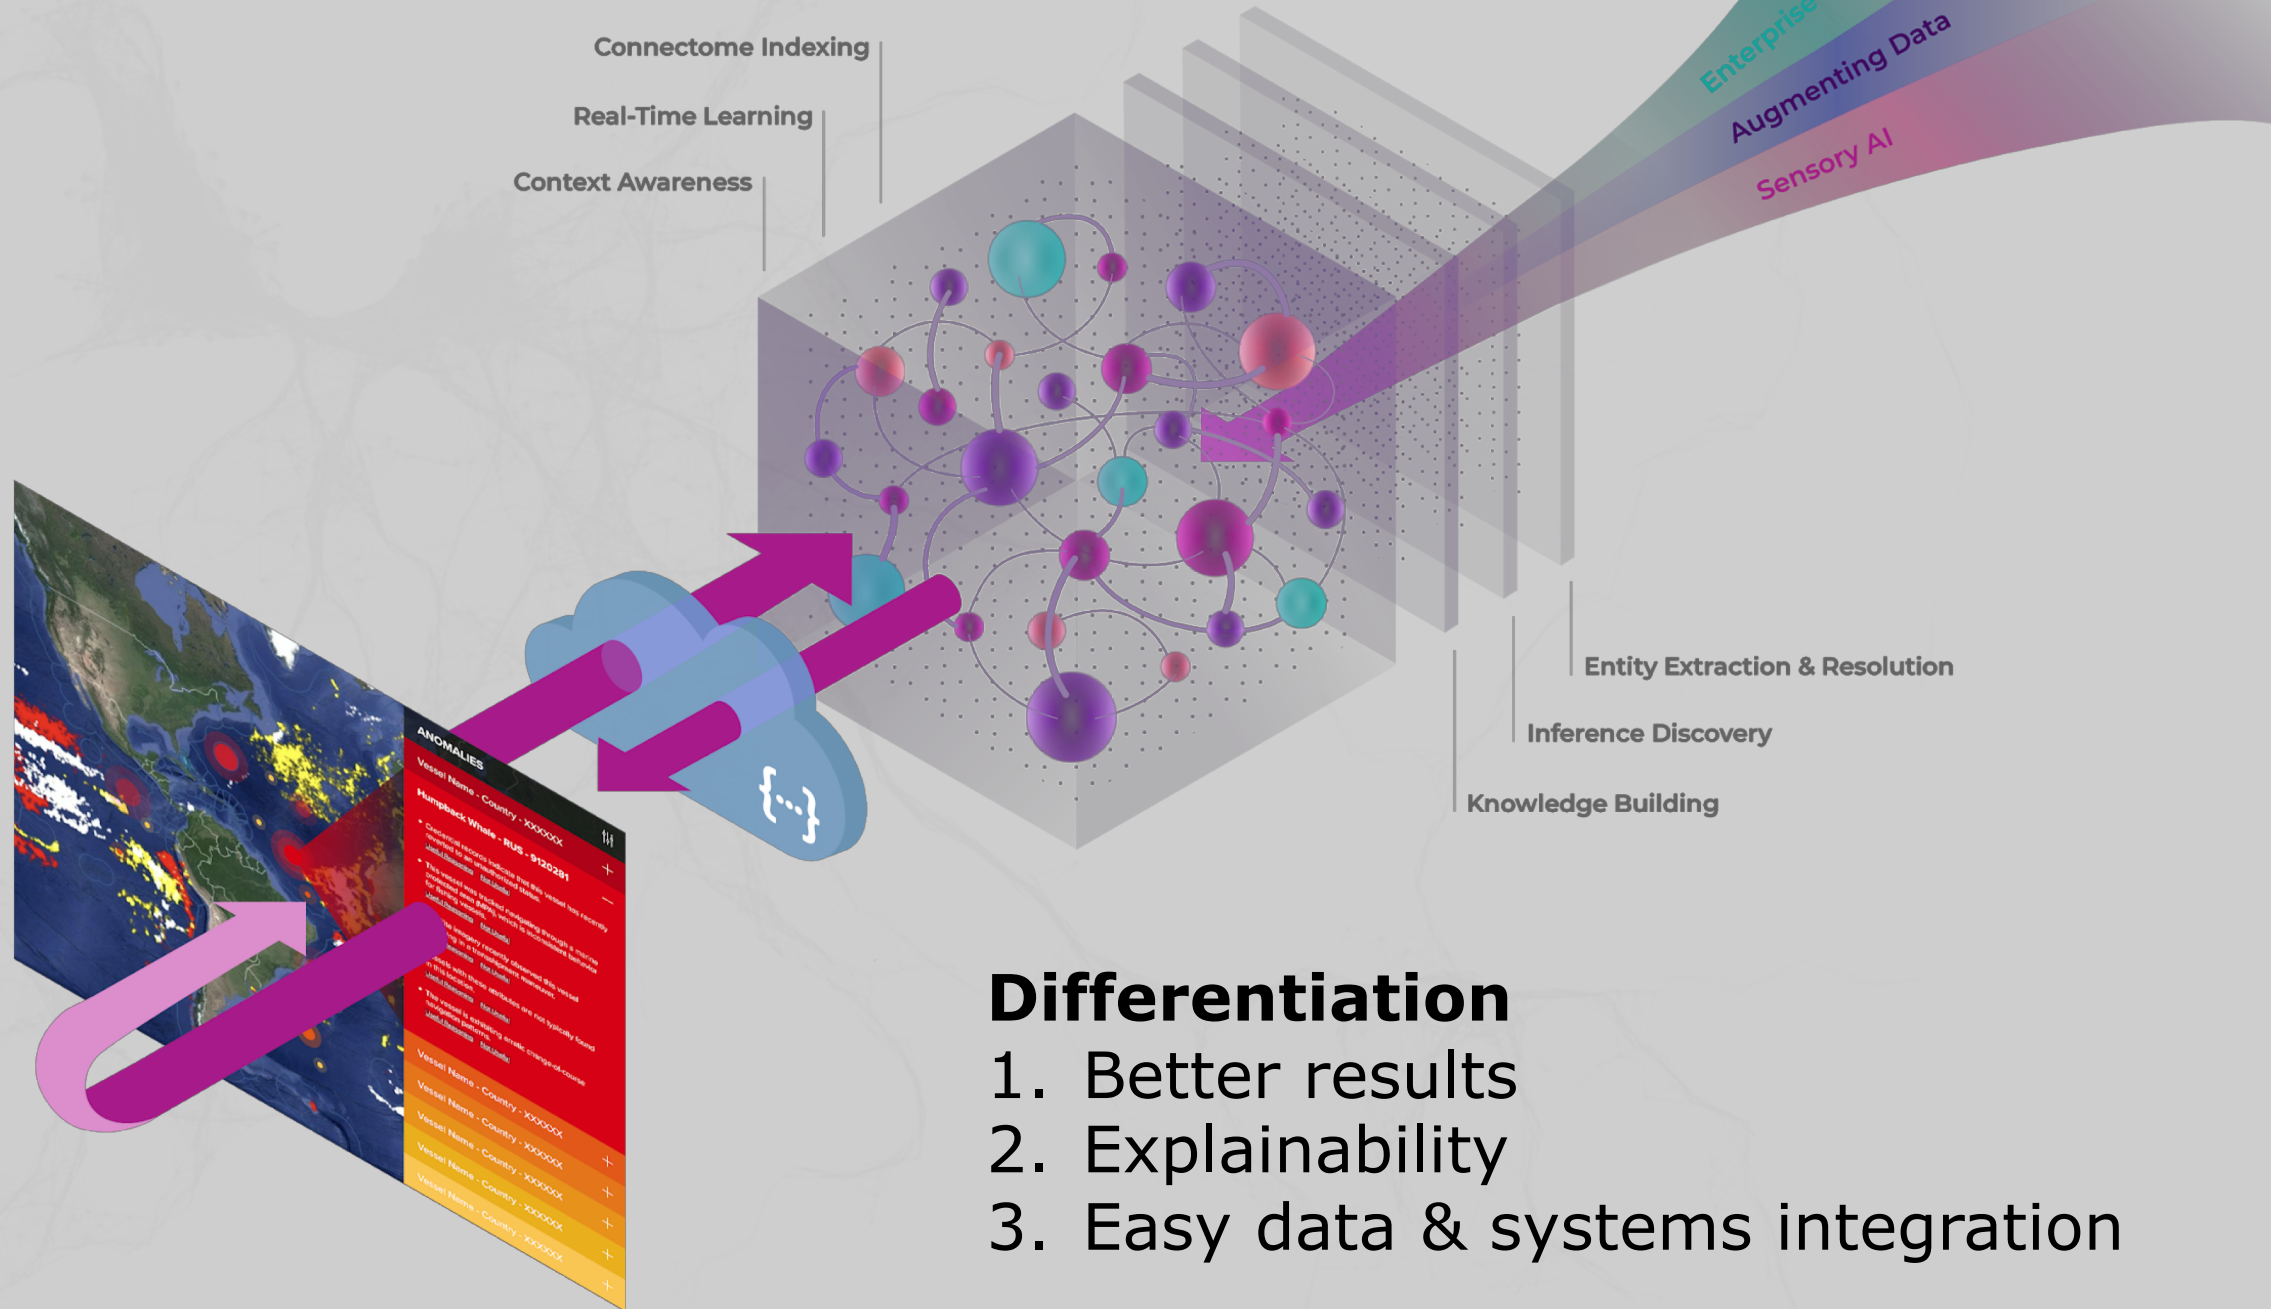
Connectome Indexing

Real-Time Learning

Context Awareness

Enterprise

Augmenting Data

Sensory AI

Entity Extraction & Resolution

Inference Discovery

Knowledge Building

ANOMALIES

Vessel Name - Country - XXXXXX

Humpback Whale - RUS - 9120281

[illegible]

Vessel Name - Country - XXXXXX

Vessel Name - Country - XXXXXX

Vessel Name - Country - XXXXXX

Vessel Name - Country - XXXXXX

Vessel Name - Country - XXXXXX

Vessel Name - Country - XXXXXX

{...}

Differentiation
1. Better results
2. Explainability
3. Easy data & systems integration